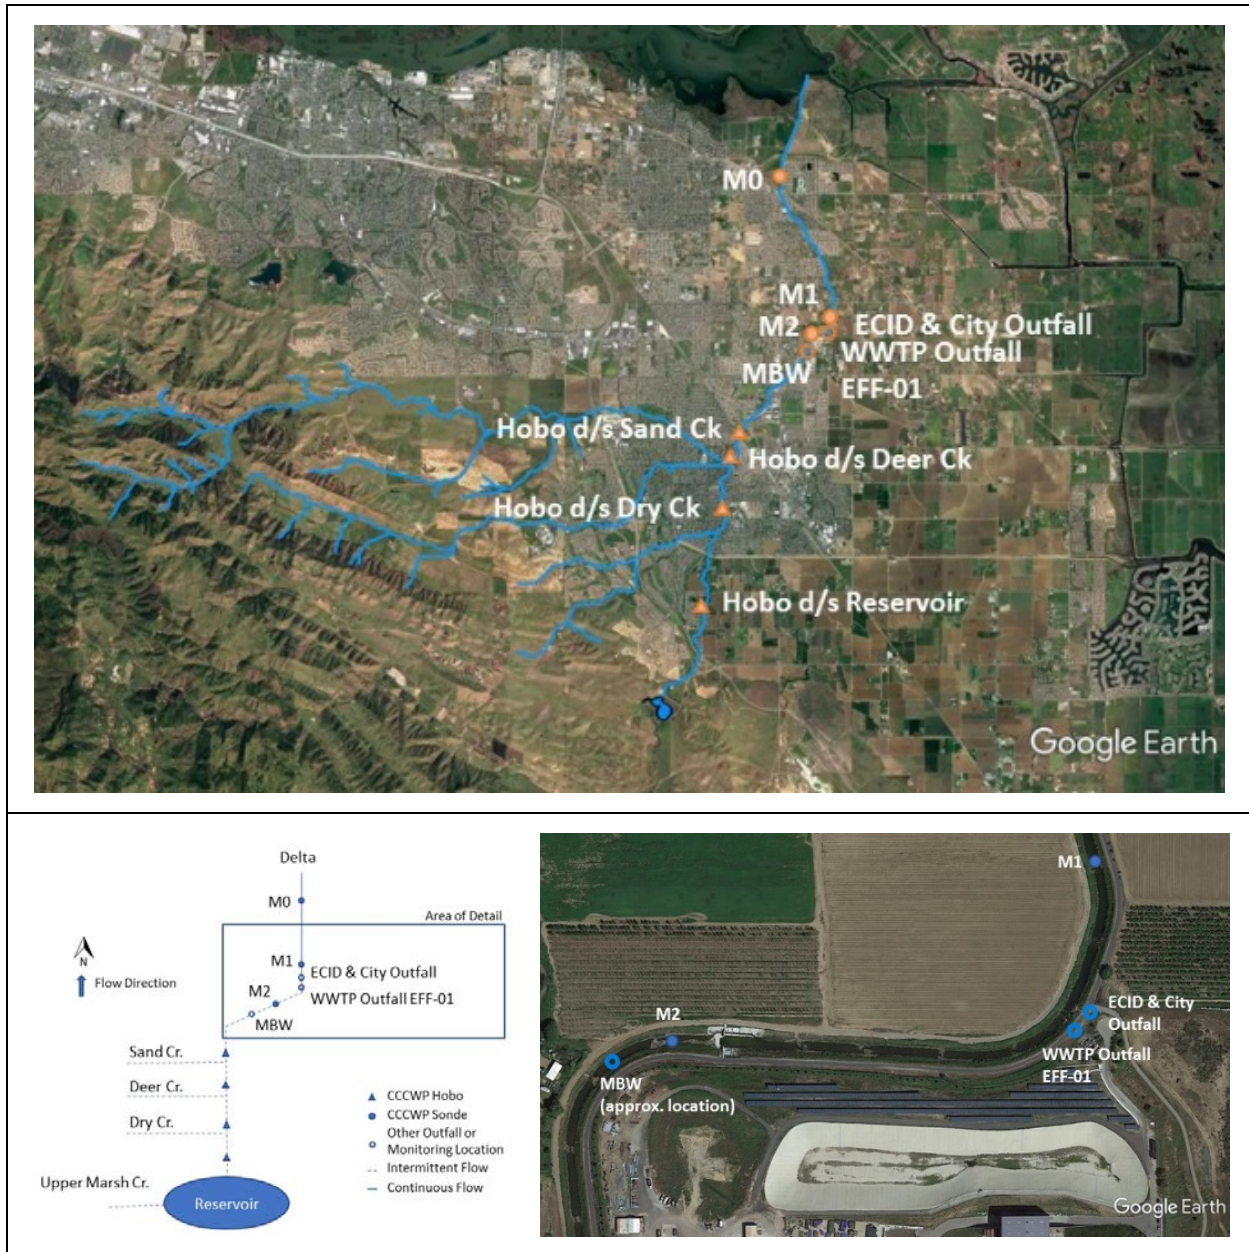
M0
M1
M2
ECID & City Outfall
WWTP Outfall
MBW
EFF-01
Hobo d/s Sand Ck
Hobo d/s Deer Ck
Hobo d/s Dry Ck
Hobo d/s Reservoir
Google Earth

Delta
M0
Area of Detail
N
Flow Direction
M1
ECID & City Outfall
M2
WWTP Outfall EFF-01
MBW
Sand Cr.
Deer Cr.
Dry Cr.
Upper Marsh Cr.
Reservoir
CCCWP Hobo
CCCWP Sonde
Other Outfall or Monitoring Location
Intermittent Flow
Continuous Flow

M1
M2
ECID & City Outfall
WWTP Outfall EFF-01
MBW (approx. location)
Google Earth